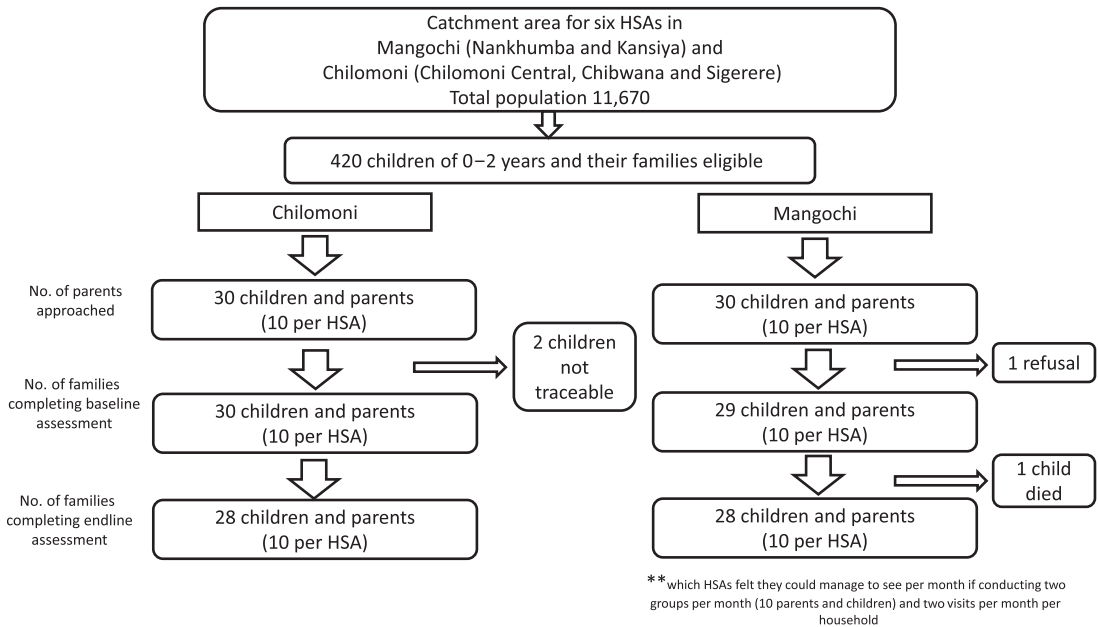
Catchment area for six HSAs in Mangochi (Nankhumba and Kansiya) and Chilomoni (Chilomoni Central, Chibwana and Sigerere) Total population 11,670

420 children of 0−2 years and their families eligible

Chilomoni

Mangochi

No. of parents approached

30 children and parents (10 per HSA)

30 children and parents (10 per HSA)

2 children not traceable

1 refusal

No. of families completing baseline assessment

30 children and parents (10 per HSA)

29 children and parents (10 per HSA)

1 child died

No. of families completing endline assessment

28 children and parents (10 per HSA)

28 children and parents (10 per HSA)

**which HSAs felt they could manage to see per month if conducting two groups per month (10 parents and children) and two visits per month per household